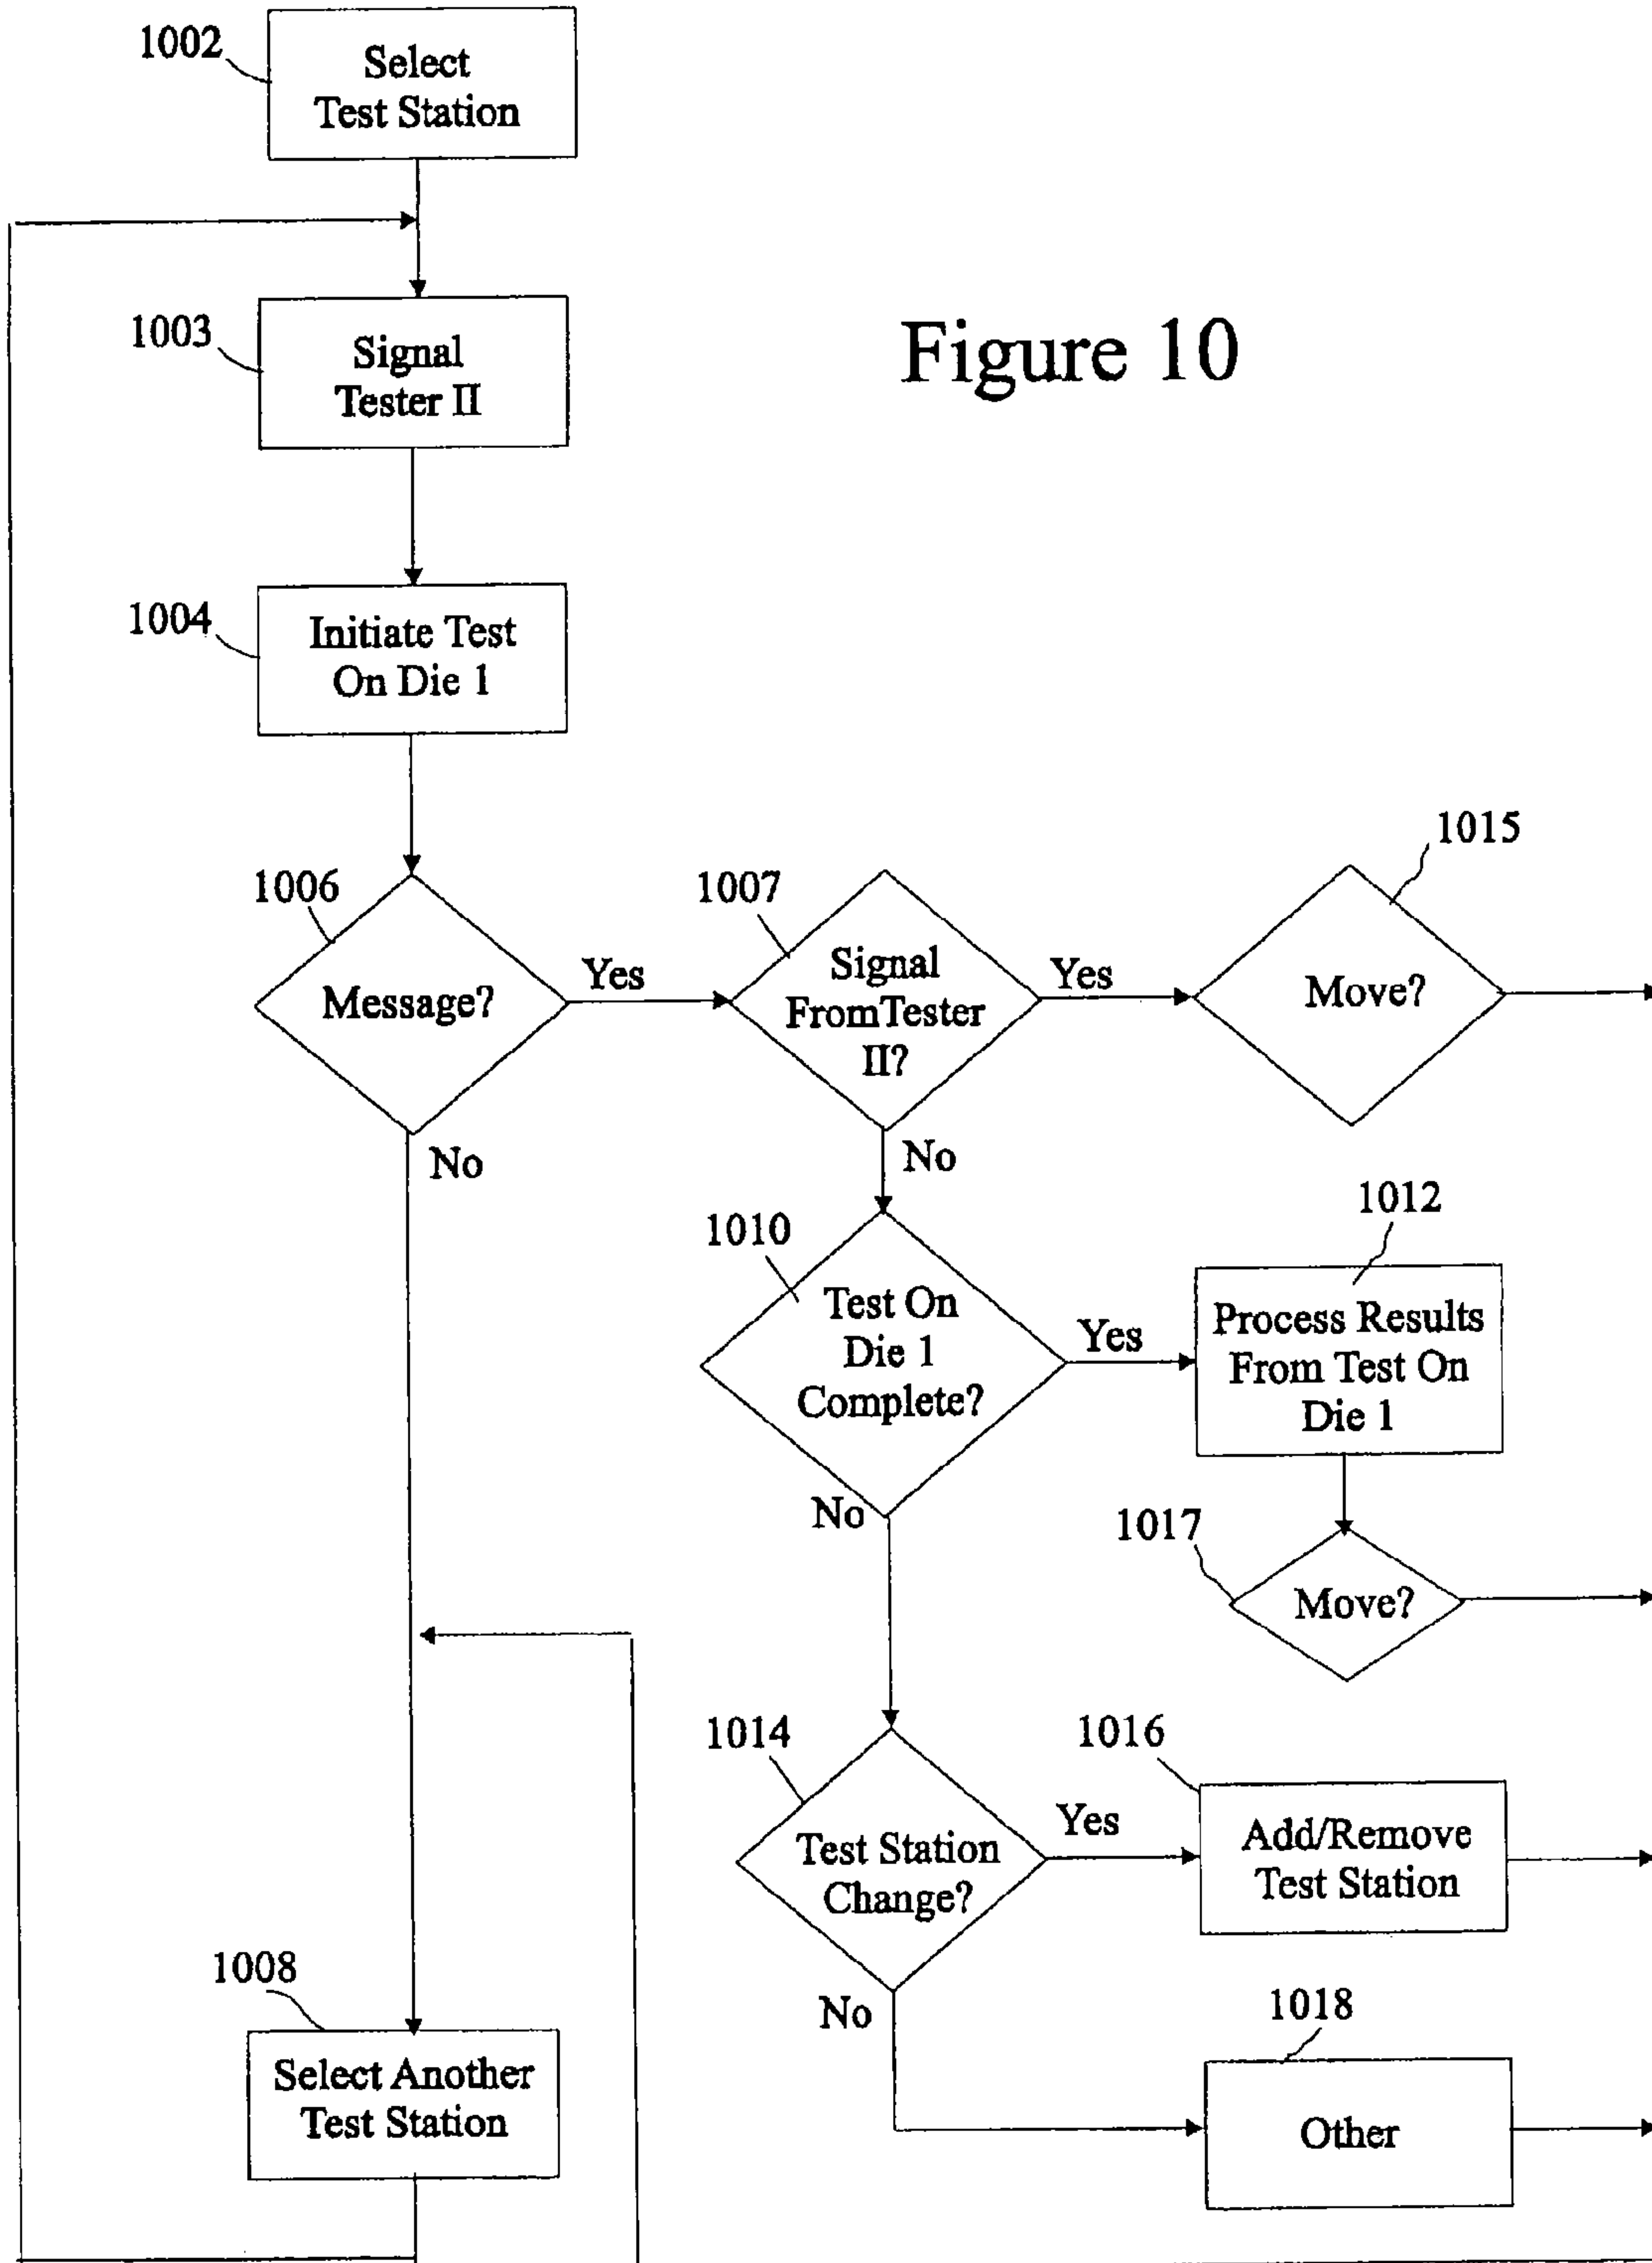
1002
Select Test Station

1003
Signal Tester II

Figure 10

1004
Initiate Test On Die 1

1015

1006
Message?

Yes

1007
Signal FromTester II?

Yes

Move?

No

No

1012

1010
Test On Die 1 Complete?

Yes

Process Results From Test On Die 1

No

1017
Move?

1014
Test Station Change?

1016

Yes

Add/Remove Test Station

1008

No

1018

Select Another Test Station

Other